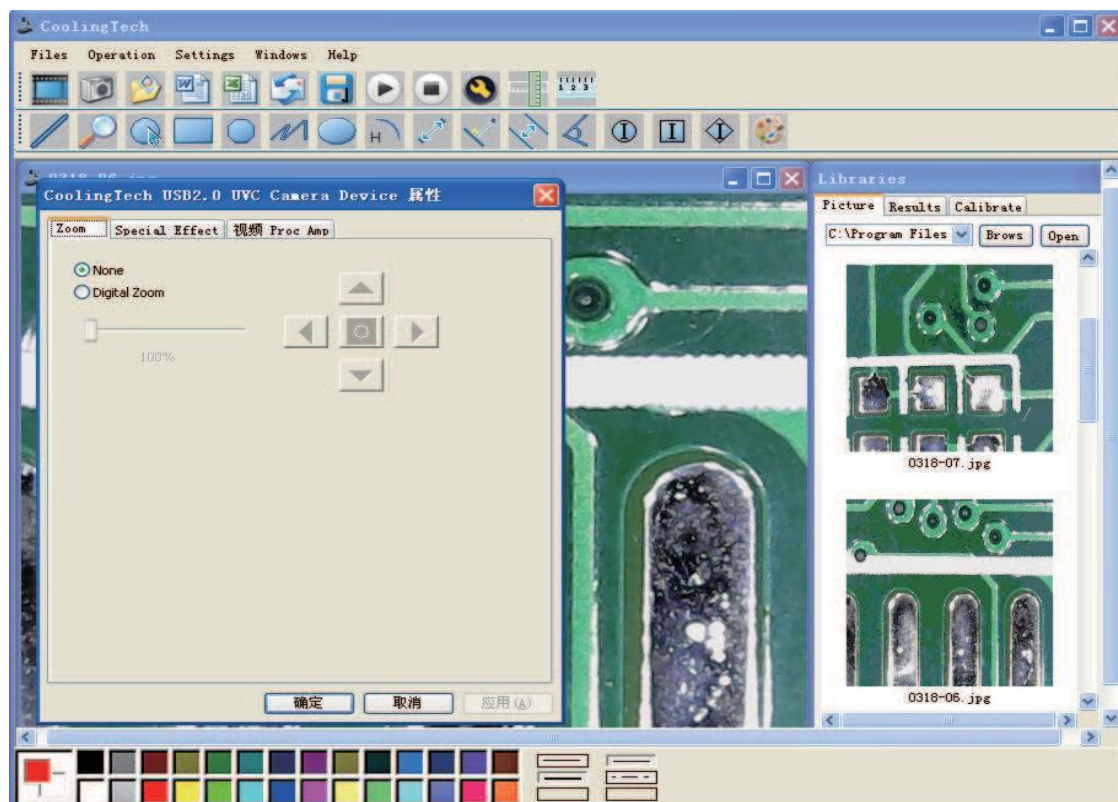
CoolingTech

Files Operation Settings Windows Help

0318-06.jpg

CoolingTech USB2.0 UVC Camera Device 属性

Zoom Special Effect 视频 Proc Amp

None
Digital Zoom

100%

确定 取消 应用(A)

Libraries

Picture Results Calibrate

C:\Program Files Brows Open

0318-07.jpg

0318-06.jpg